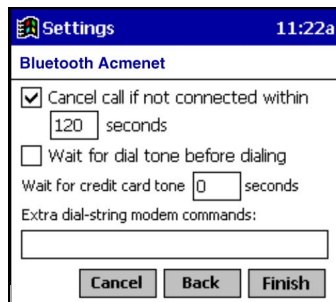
Settings 11:22a

Bluetooth Acmenet

Cancel call if not connected within 120 seconds

Wait for dial tone before dialing

Wait for credit card tone 0 seconds

Extra dial-string modem commands:

Cancel Back Finish